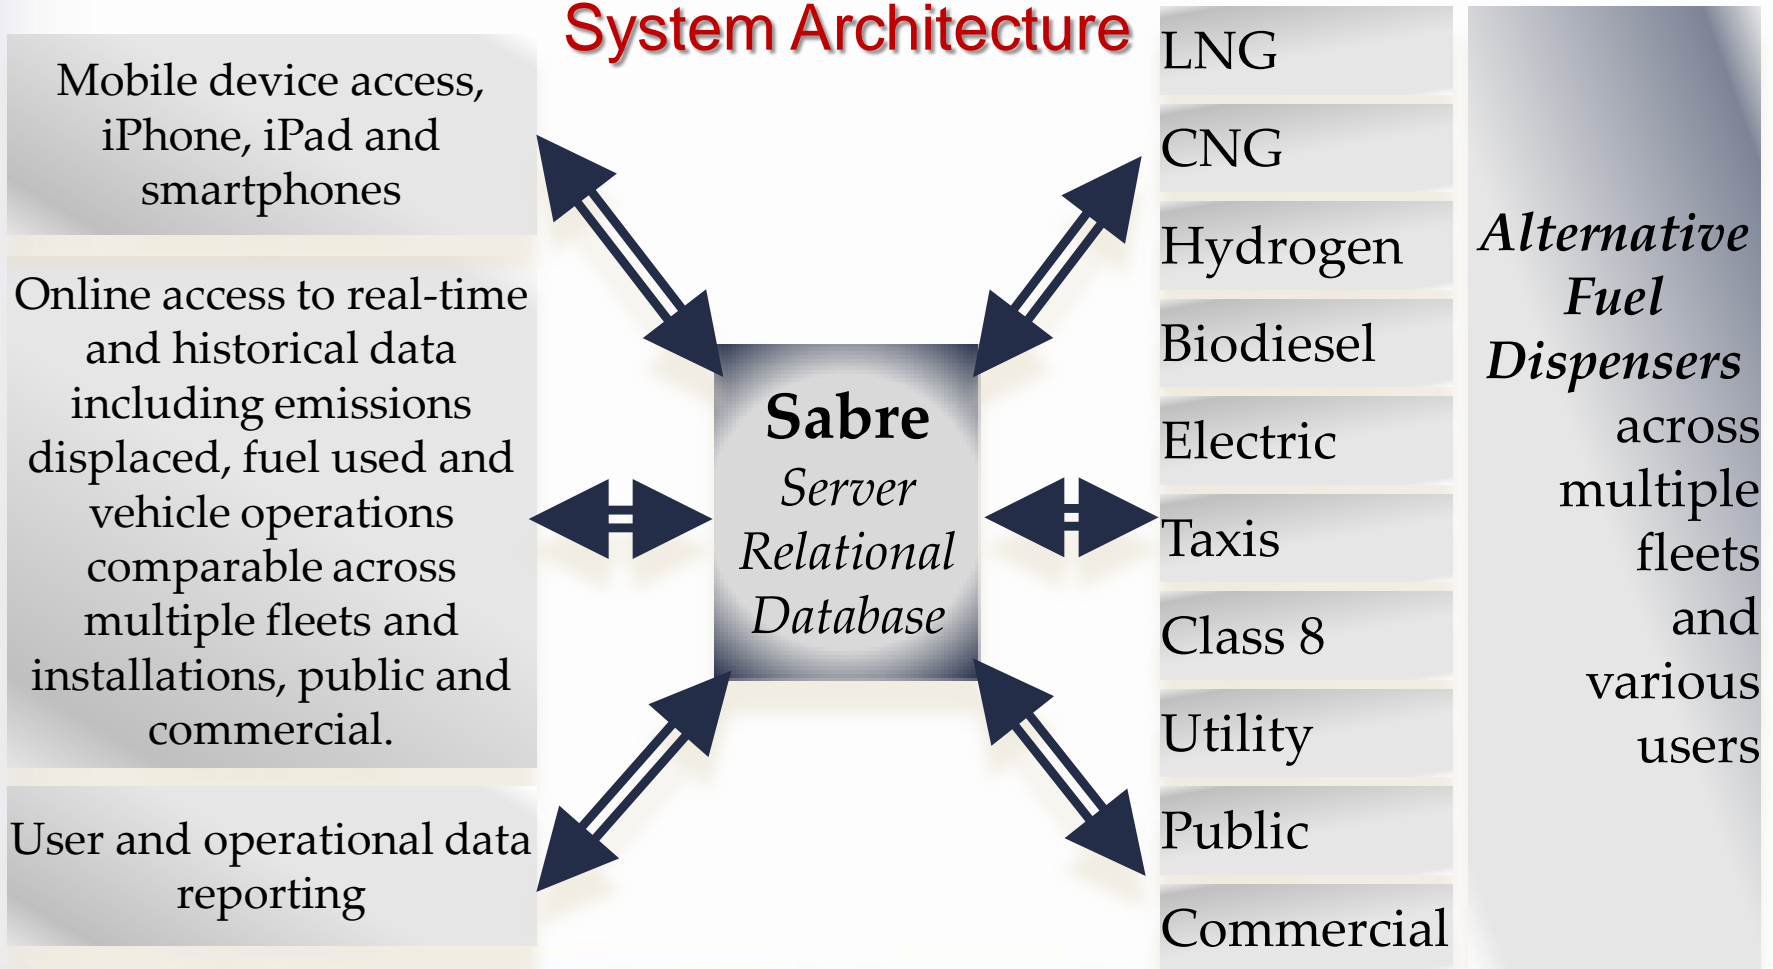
System Architecture

Mobile device access, iPhone, iPad and smartphones

Online access to real-time and historical data including emissions displaced, fuel used and vehicle operations comparable across multiple fleets and installations, public and commercial.

User and operational data reporting

Sabre
Server
Relational
Database

LNG
CNG
Hydrogen
Biodiesel
Electric
Taxis
Class 8
Utility
Public
Commercial

Alternative Fuel Dispensers across multiple fleets and various users